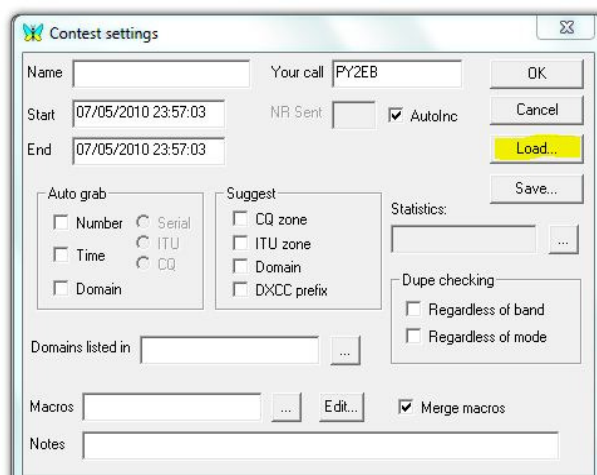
Contest settings

Name

Your call PY2EB

OK

Start 07/05/2010 23:57:03

NR Sent

AutoInc

Cancel

End 07/05/2010 23:57:03

Load...

Save...

Auto grab

Number

Serial

ITU

Time

CQ

Domain

Suggest

CQ zone

ITU zone

Domain

DXCC prefix

Statistics:

...

Dupe checking

Regardless of band

Regardless of mode

Domains listed in

...

Macros

...

Edit...

Merge macros

Notes